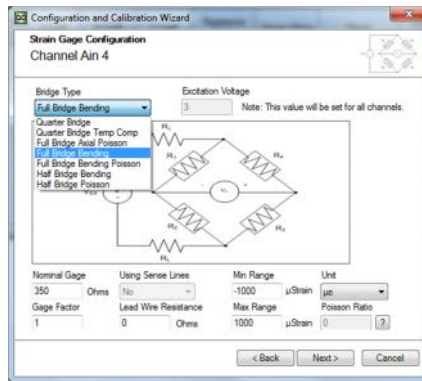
Configuration and Calibration Wizard

Strain Gage Configuration
Channel Ain 4

Bridge Type
Full Bridge Bending

Excitation Voltage
3
Note: This value will be set for all channels.

Quarter Bridge
Quarter Bridge Temp Comp
Full Bridge Axial Poisson
Full Bridge Bending
Full Bridge Bending Poisson
Half Bridge Bending
Half Bridge Poisson

$R_L$
$R_1$
$R_4$
$V_0$
$R_2$
$R_3$
$R_L$

Nominal Gage
350 Ohms
Using Sense Lines
No
Min Range
-1000 µStrain
Unit
µε

Gage Factor
1
Lead Wire Resistance
0 Ohms
Max Range
1000 µStrain
Poisson Ratio
0
?

< Back
Next >
Cancel